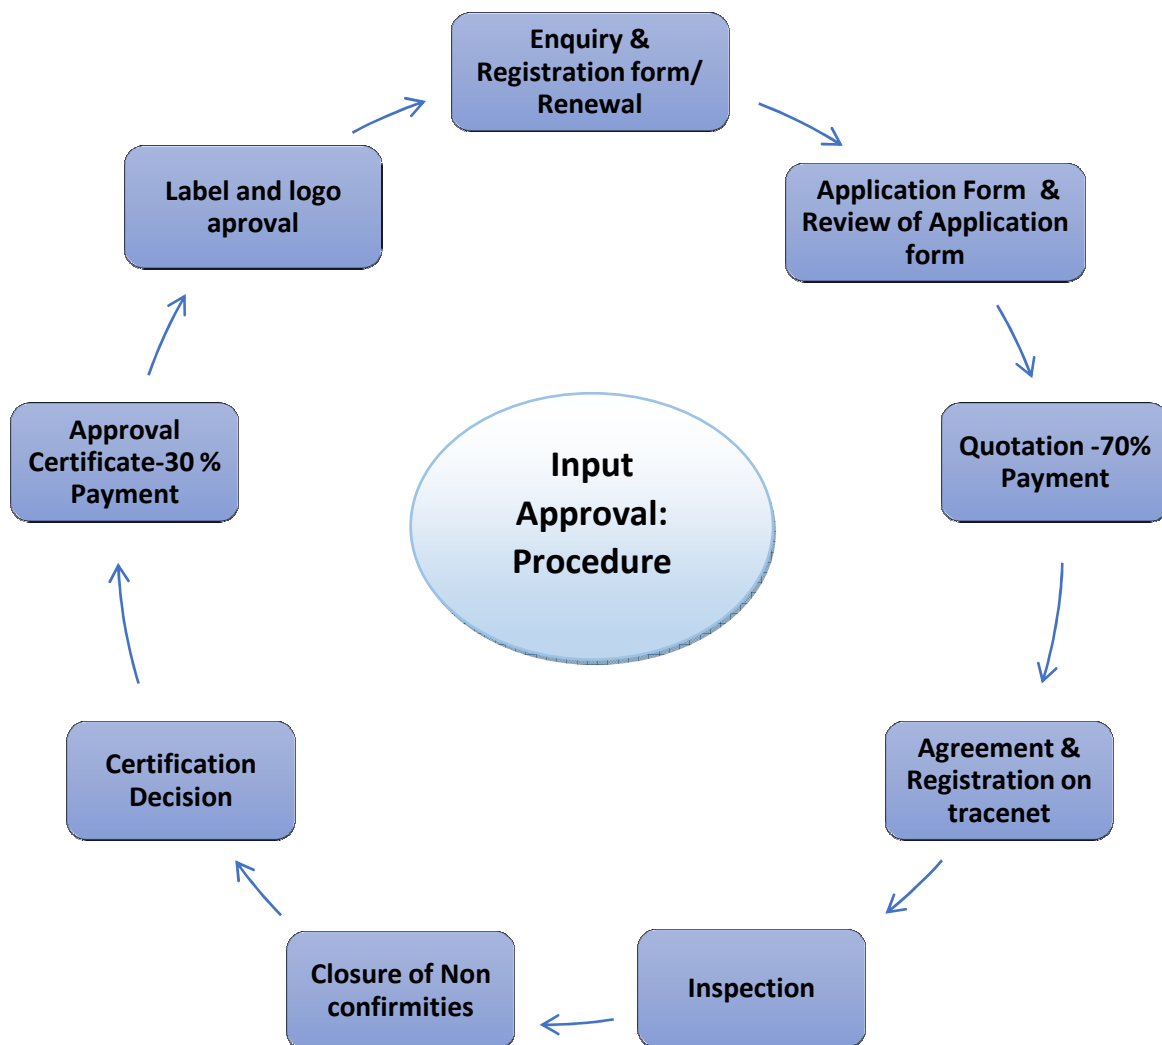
Input Approval: Procedure

Enquiry & Registration form/ Renewal

Application Form & Review of Application form

Quotation -70% Payment

Agreement & Registration on tracenet

Inspection

Closure of Non confirmities

Certification Decision

Approval Certificate-30 % Payment

Label and logo aproval